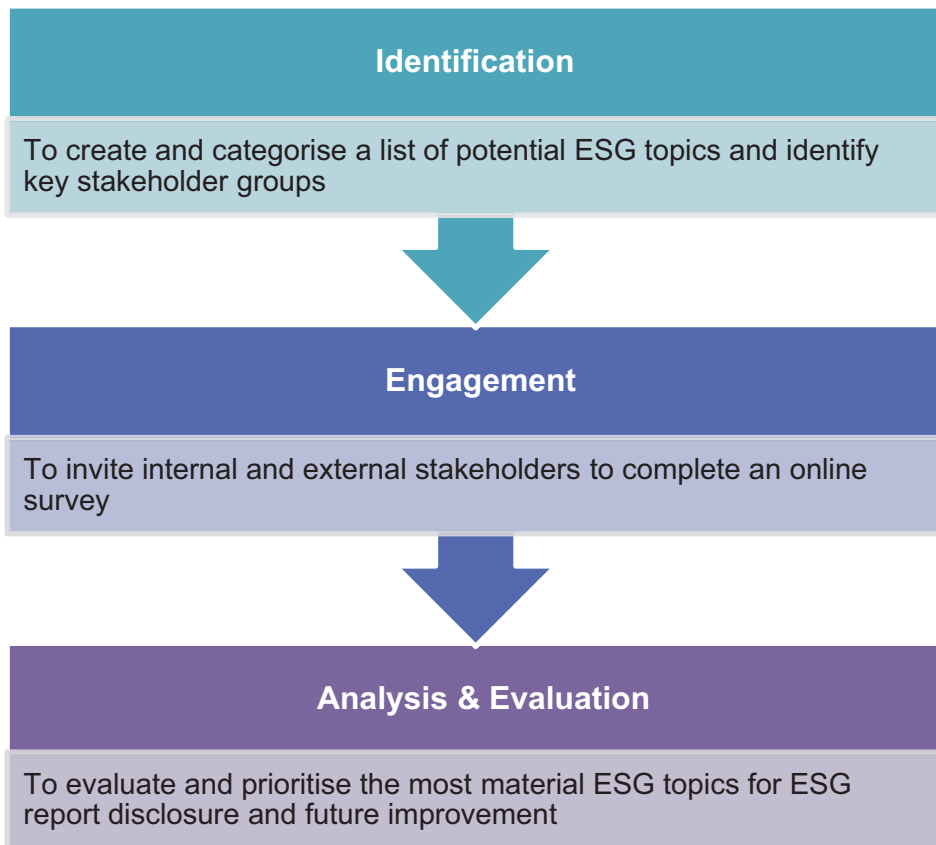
Identification

To create and categorise a list of potential ESG topics and identify key stakeholder groups

Engagement

To invite internal and external stakeholders to complete an online survey

Analysis & Evaluation

To evaluate and prioritise the most material ESG topics for ESG report disclosure and future improvement